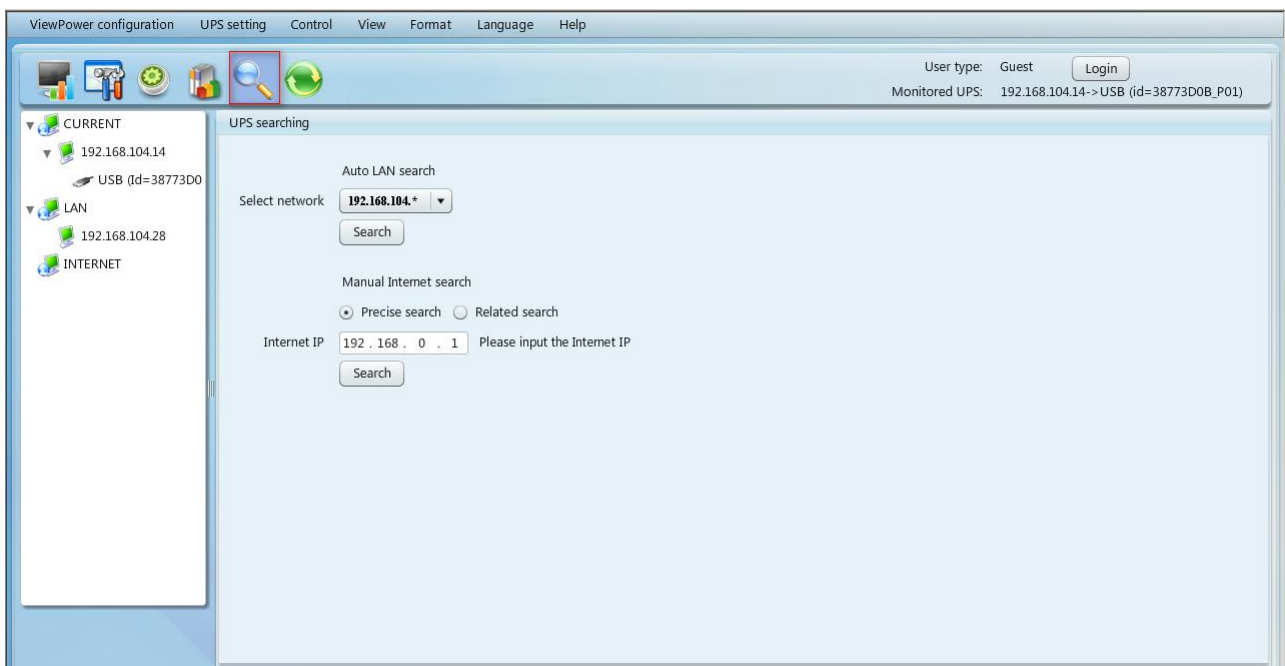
ViewPower configuration UPS setting Control View Format Language Help

User type: Guest Login
Monitored UPS: 192.168.104.14->USB (id=38773D0B_P01)

CURRENT
192.168.104.14
USB (Id=38773D0
LAN
192.168.104.28
INTERNET

UPS searching

Auto LAN search
Select network 192.168.104.*
Search

Manual Internet search
Precise search Related search
Internet IP 192 . 168 . 0 . 1 Please input the Internet IP
Search